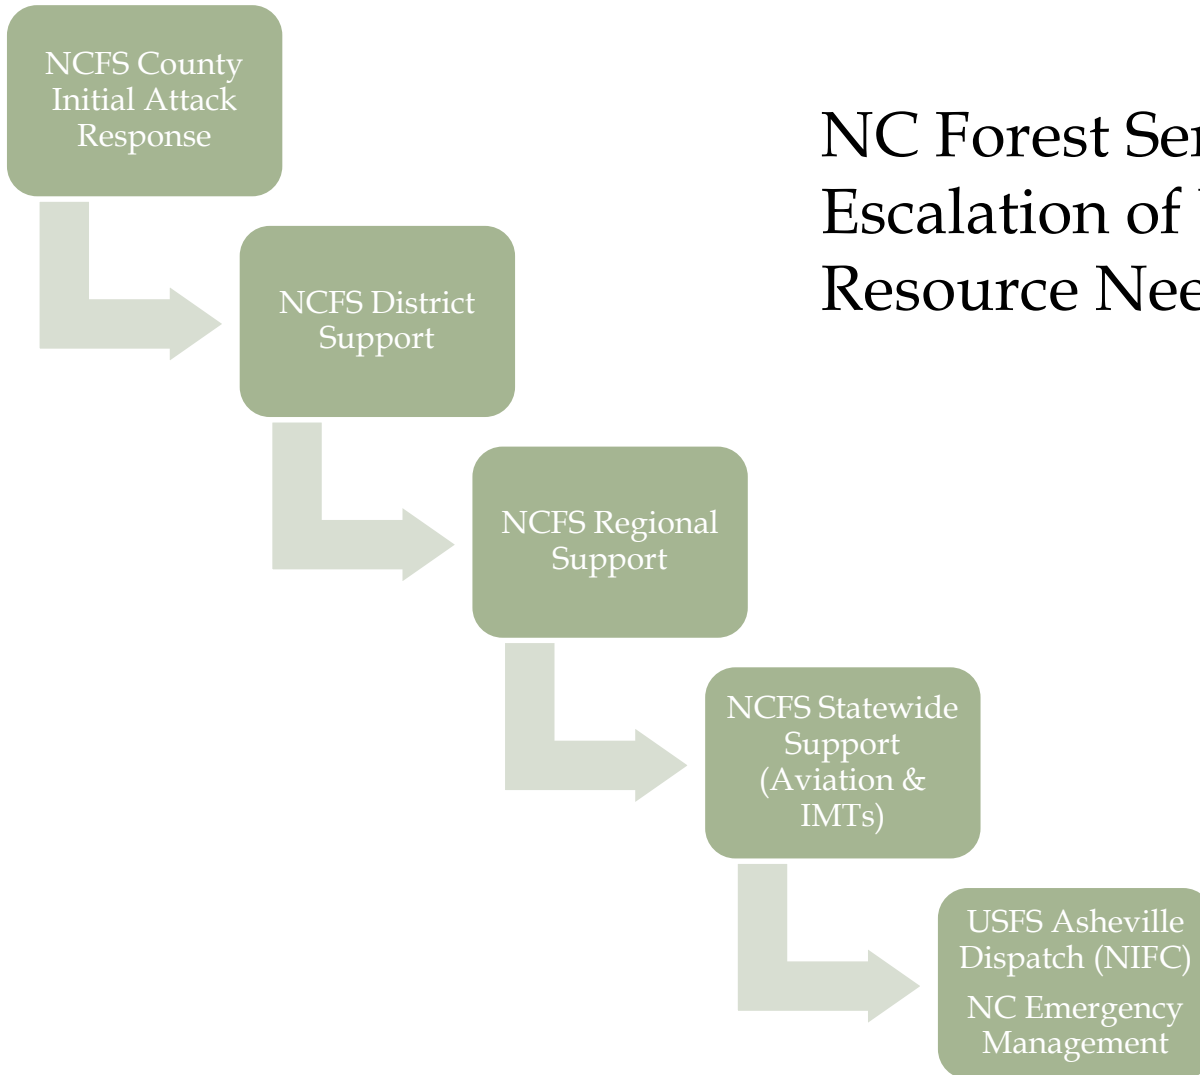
NCFS County Initial Attack Response

NCFS District Support

NCFS Regional Support

NCFS Statewide Support (Aviation & IMTs)

USFS Asheville Dispatch (NIFC)

NC Emergency Management

NC Forest Ser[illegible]
Escalation of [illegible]
Resource Nee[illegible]